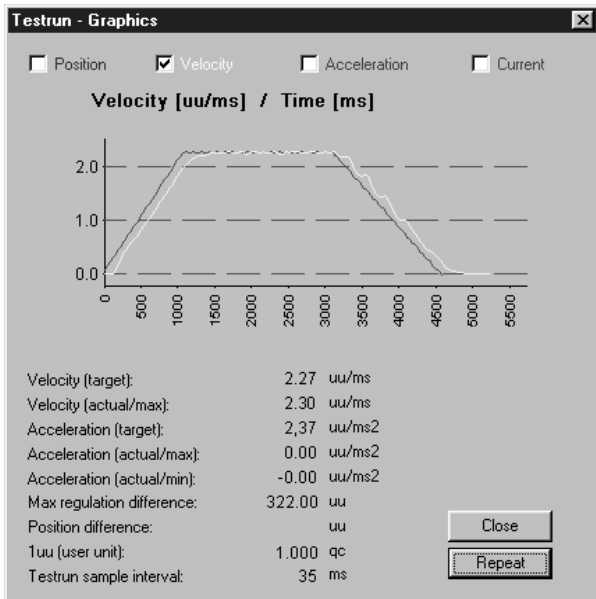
Testrun - Graphics

Position
Velocity
Acceleration
Current

Velocity [uu/ms] / Time [ms]

2.0
1.0
0.0
0
500
1000
1500
2000
2500
3000
3500
4000
4500
5000
5500

| | | |
|---|---|---|
| Velocity (target): | 2.27 | uu/ms |
| Velocity (actual/max): | 2.30 | uu/ms |
| Acceleration (target): | 2,37 | uu/ms2 |
| Acceleration (actual/max): | 0.00 | uu/ms2 |
| Acceleration (actual/min): | -0.00 | uu/ms2 |
| Max regulation difference: | 322.00 | uu |
| Position difference: | | uu |
| 1uu (user unit): | 1.000 | qc |
| Testrun sample interval: | 35 | ms |

Close
Repeat